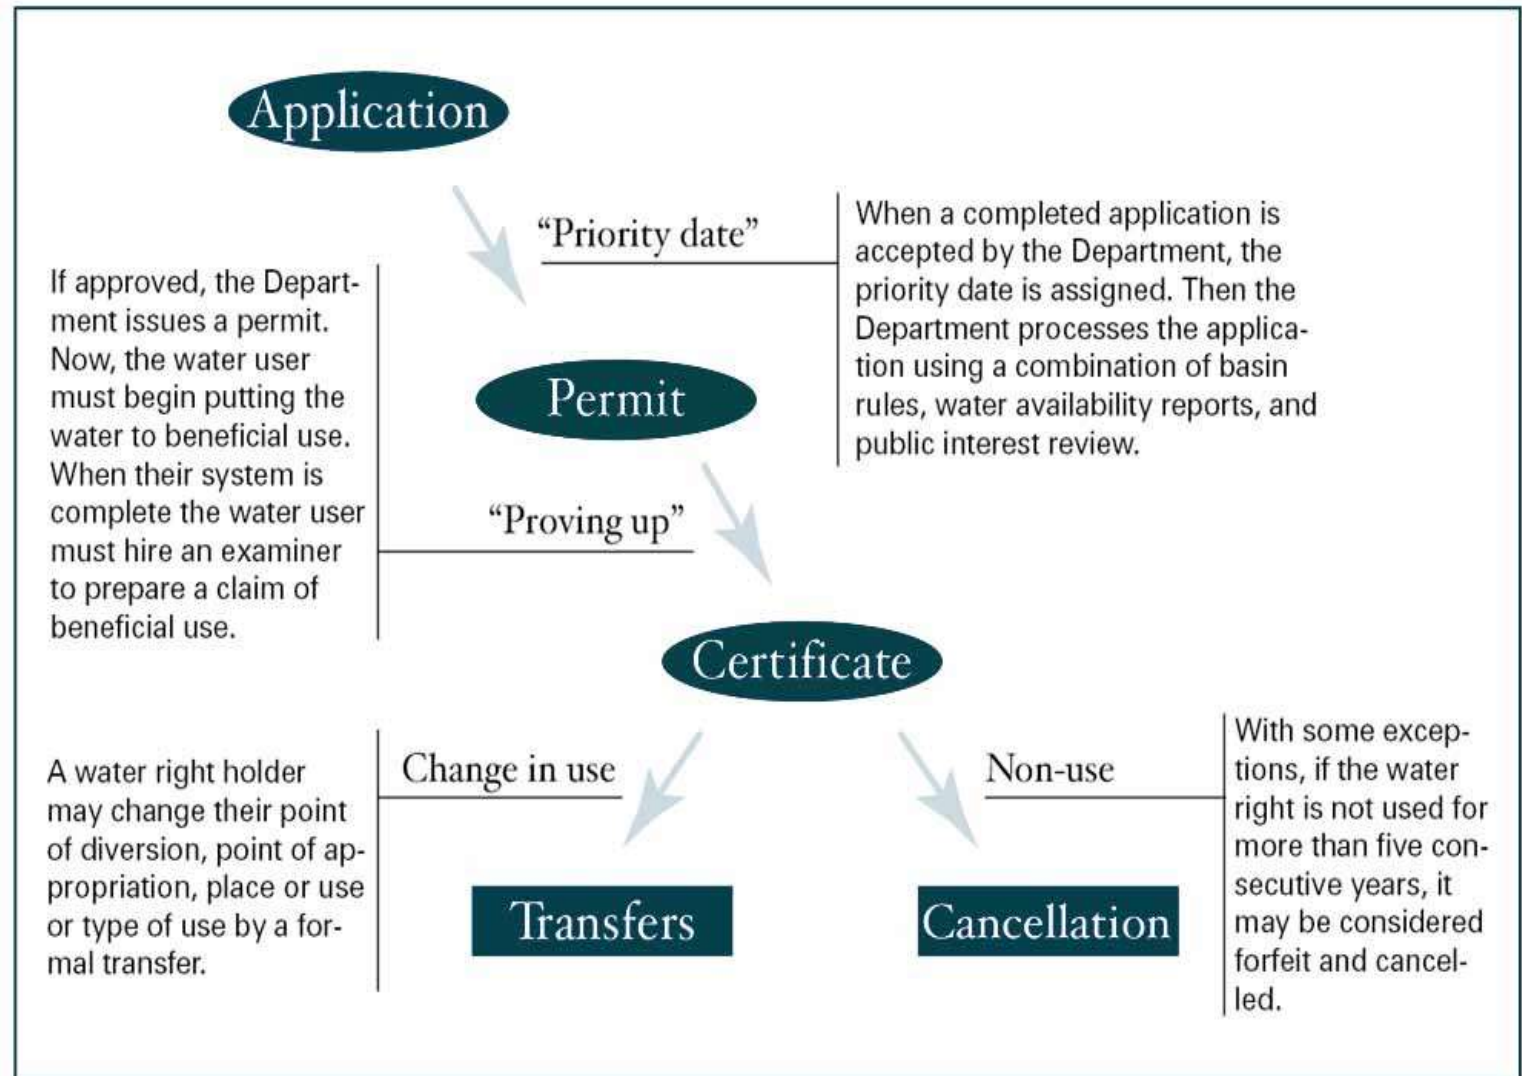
Application

"Priority date"

When a completed application is accepted by the Department, the priority date is assigned. Then the Department processes the application using a combination of basin rules, water availability reports, and public interest review.

If approved, the Department issues a permit. Now, the water user must begin putting the water to beneficial use. When their system is complete the water user must hire an examiner to prepare a claim of beneficial use.

Permit

"Proving up"

Certificate

A water right holder may change their point of diversion, point of appropriation, place or use or type of use by a formal transfer.

Change in use

Non-use

With some exceptions, if the water right is not used for more than five consecutive years, it may be considered forfeit and cancelled.

Transfers

Cancellation